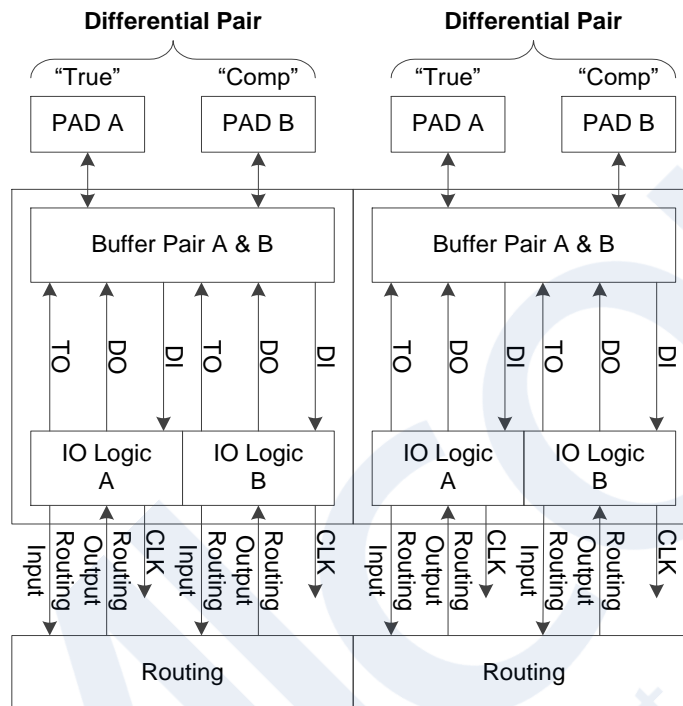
Differential Pair

"True"

"Comp"

PAD A

PAD B

Buffer Pair A & B

TO

DO

DI

TO

DO

DI

IO Logic A

IO Logic B

Input Routing

Output Routing

CLK

Input Routing

Output Routing

CLK

Routing

Differential Pair

"True"

"Comp"

PAD A

PAD B

Buffer Pair A & B

TO

DO

DI

TO

DO

DI

IO Logic A

IO Logic B

Input Routing

Output Routing

CLK

Input Routing

Output Routing

CLK

Routing